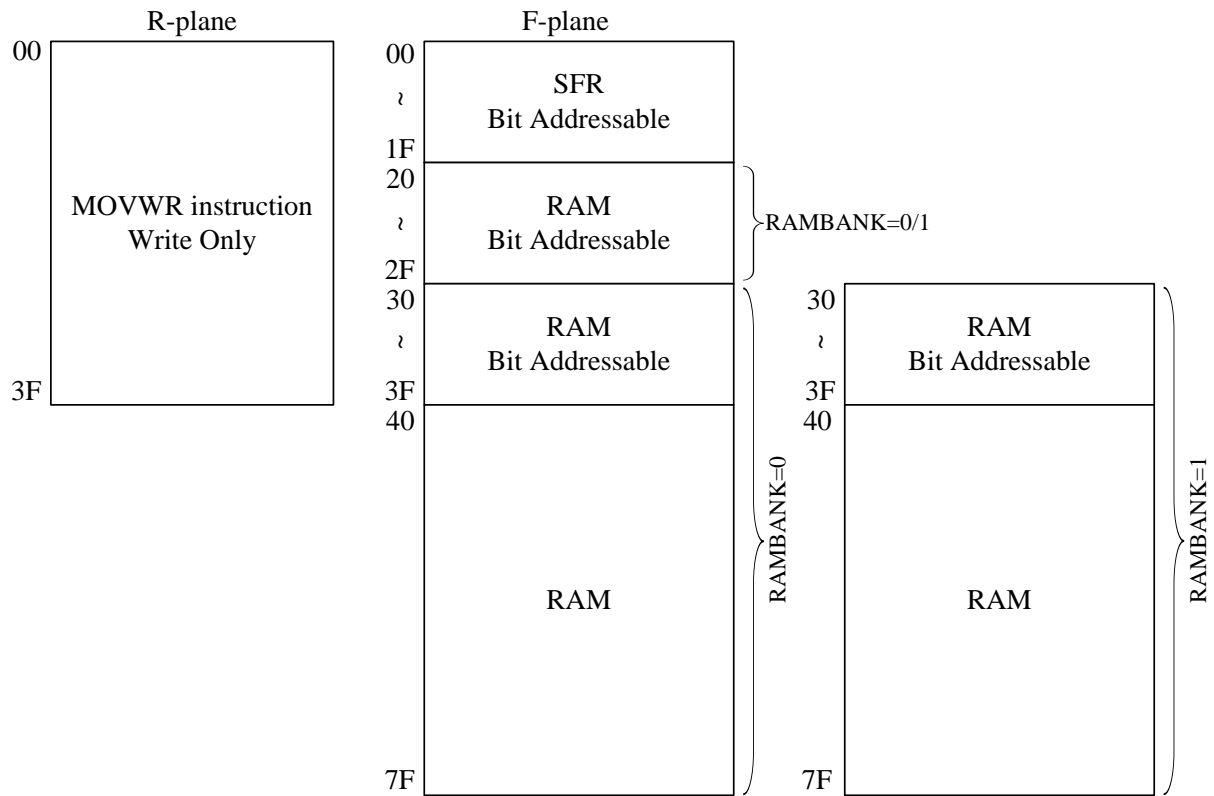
R-plane

00

MOVWR instruction
Write Only

3F

F-plane

00
~
1F

SFR
Bit Addressable

20
~
2F

RAM
Bit Addressable

RAMBANK=0/1

30
~
3F

RAM
Bit Addressable

40

RAM

7F

RAMBANK=0

30
~
3F

RAM
Bit Addressable

40

RAM

7F

RAMBANK=1